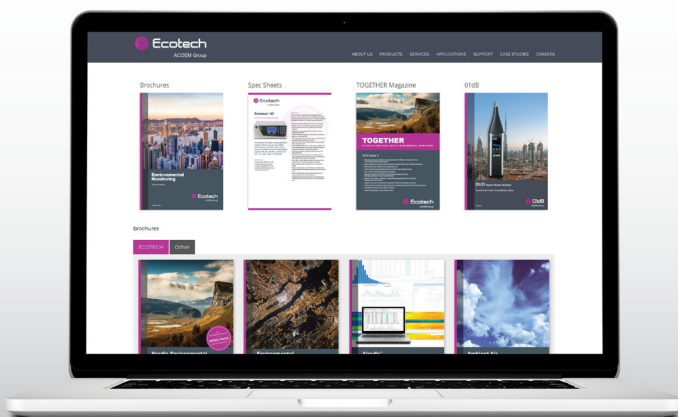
Ecotech
ACOEM Group

ABOUT US PRODUCTS SERVICES APPLICATIONS SUPPORT CASE STUDIES CAREERS

Brochures

Environmental Monitoring

Ecotech

Spec Sheets

Serinus® 40

TOGETHER Magazine

TOGETHER

01dB

DUO

01dB

Brochures

ECOTECH Other

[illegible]

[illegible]

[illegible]

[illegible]